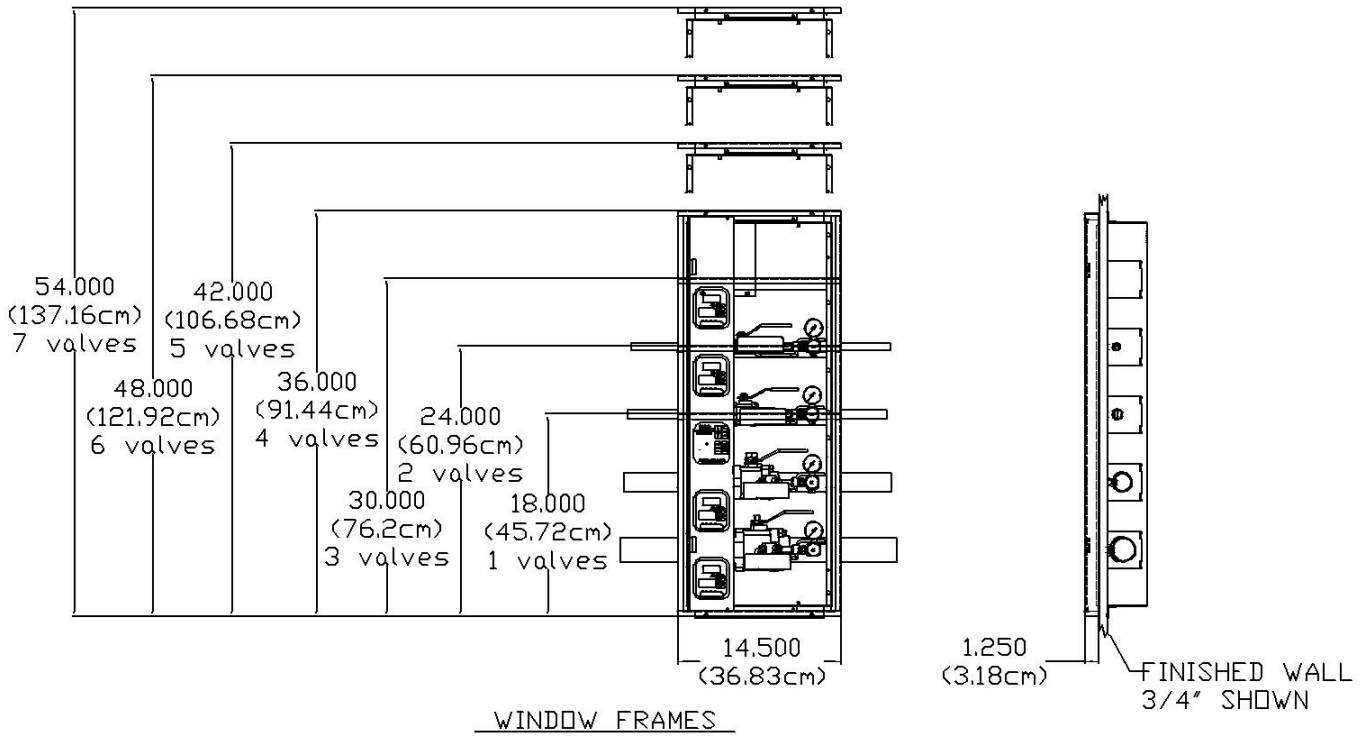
54.000
(137.16cm)
7 valves

42.000
(106.68cm)
5 valves

48.000
(121.92cm)
6 valves

36.000
(91.44cm)
4 valves

24.000
(60.96cm)
2 valves

30.000
(76.2cm)
3 valves

18.000
(45.72cm)
1 valves

14.500
(36.83cm)

WINDOW FRAMES

1.250
(3.18cm)

FINISHED WALL
3/4" SHOWN